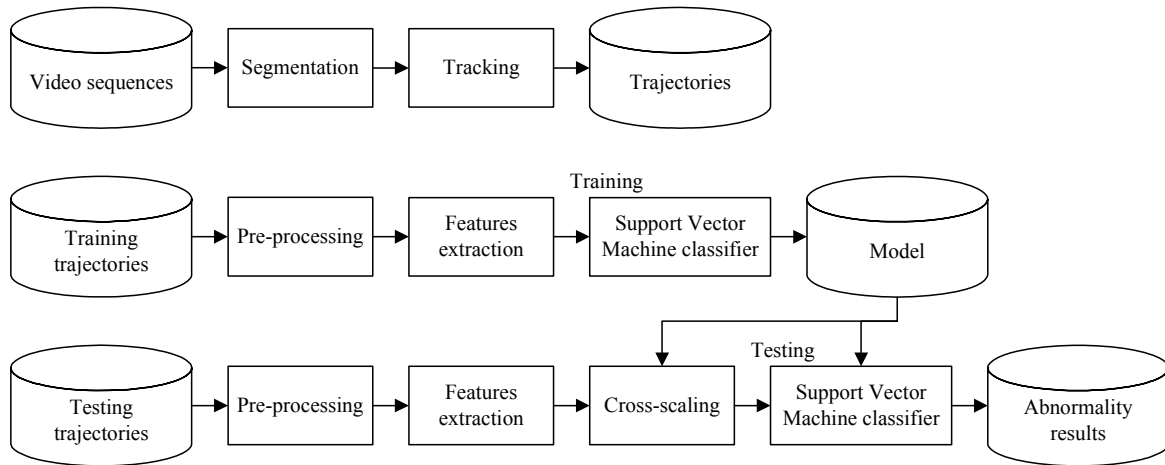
Video sequences

Segmentation

Tracking

Trajectories

Training

Training trajectories

Pre-processing

Features extraction

Support Vector Machine classifier

Model

Testing

Testing trajectories

Pre-processing

Features extraction

Cross-scaling

Support Vector Machine classifier

Abnormality results